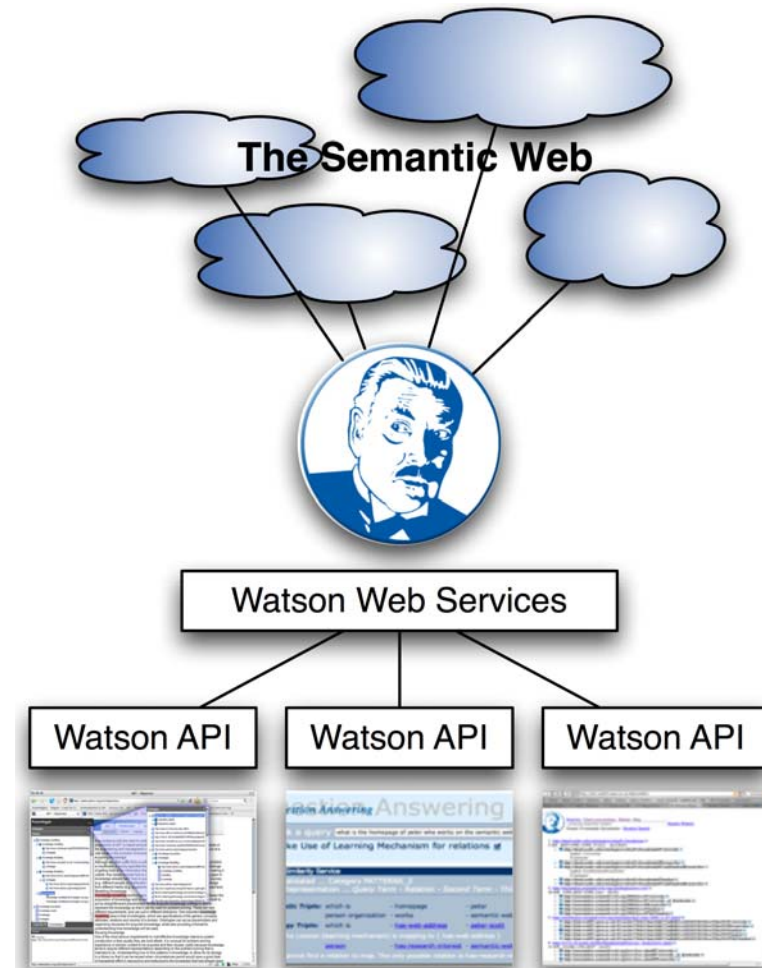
The Semantic Web

Watson Web Services

Watson API

Watson API

Watson API

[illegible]

Answering

what is the homepage of peter who works on the semantic web

Make Use of Learning Mechanism for relations

Similarity Service

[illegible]